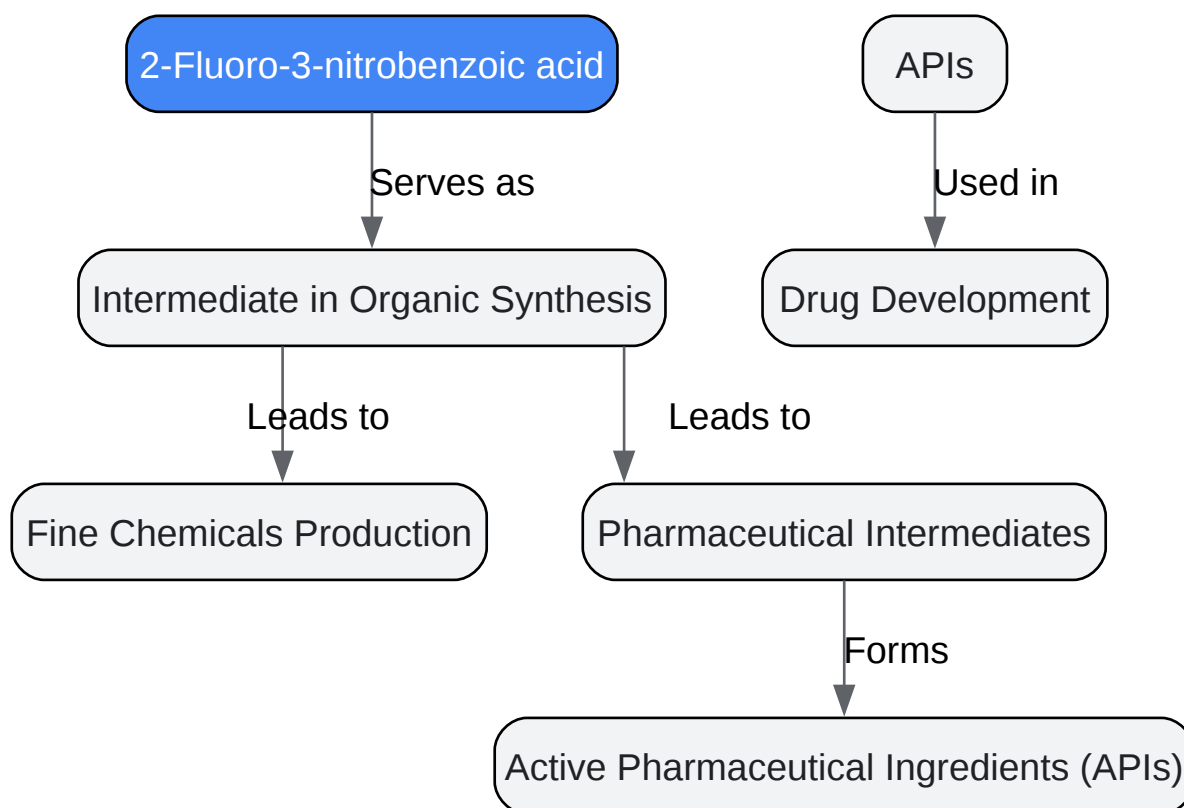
2-Fluoro-3-nitrobenzoic acid

Serves as

Intermediate in Organic Synthesis

Leads to

Leads to

Fine Chemicals Production

Pharmaceutical Intermediates

Forms

Active Pharmaceutical Ingredients (APIs)

APIs

Used in

Drug Development